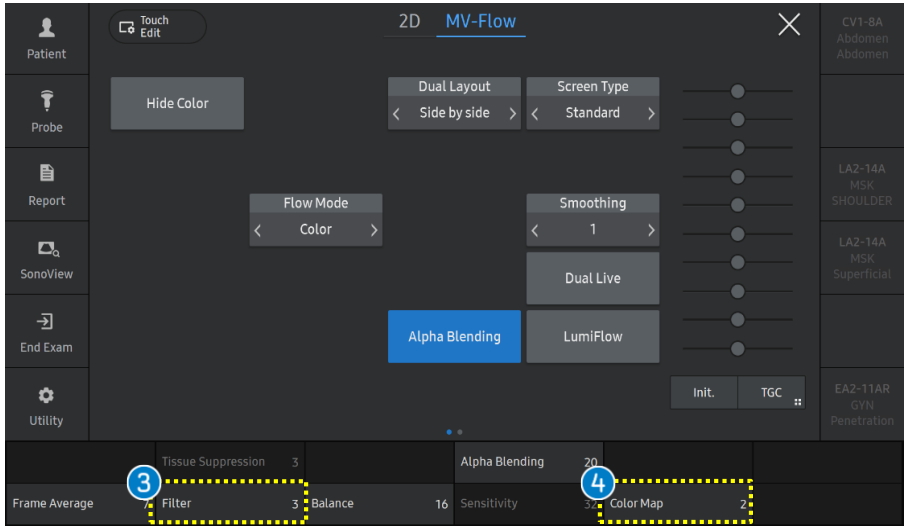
Patient
Probe
Report
SonoView
End Exam
Utility

Touch Edit

2D MV-Flow

CV1-8A
Abdomen
Abdomen

LA2-14A
MSK
SHOULDER

LA2-14A
MSK
Superficial

EA2-11AR
GYN
Penetration

Hide Color

Dual Layout
< Side by side >

Screen Type
< Standard >

Flow Mode
< Color >

Smoothing
< 1 >

Dual Live

Alpha Blending

LumiFlow

Init.

TGC

Tissue Suppression 3

Alpha Blending 20

Frame Average 7

3

Filter 3

Balance 16

Sensitivity 32

4

Color Map 2